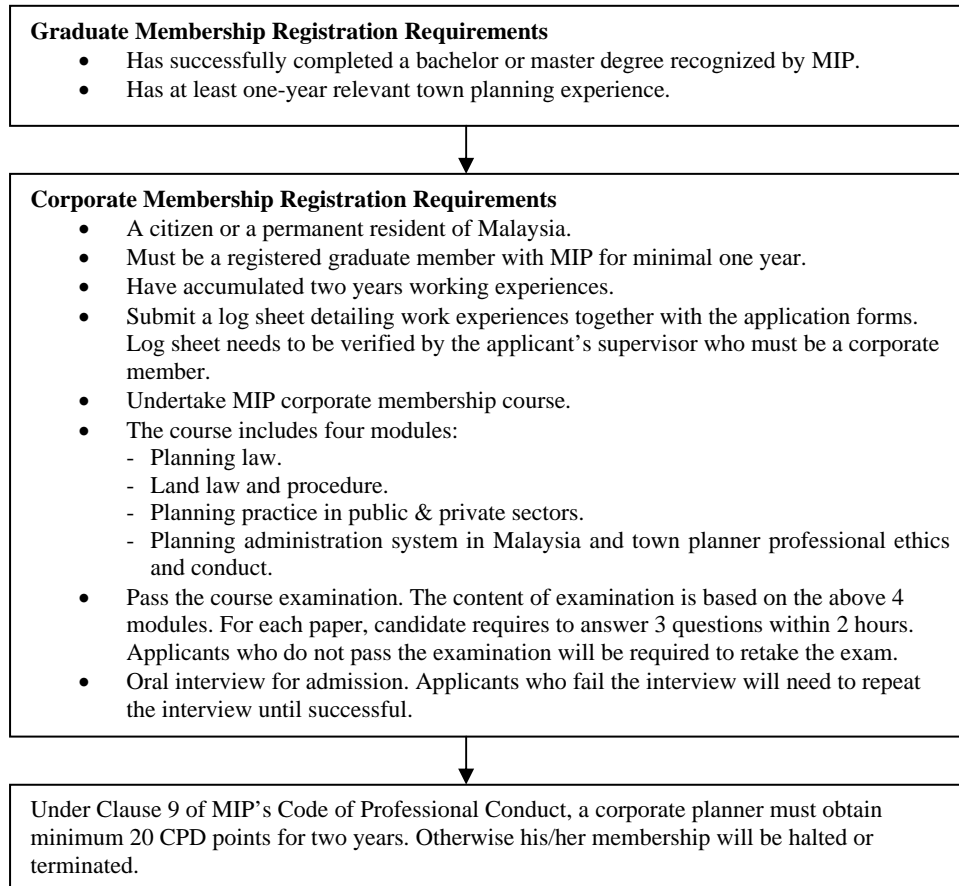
**Graduate Membership Registration Requirements**

- Has successfully completed a bachelor or master degree recognized by MIP.
- Has at least one-year relevant town planning experience.

**Corporate Membership Registration Requirements**

- A citizen or a permanent resident of Malaysia.
- Must be a registered graduate member with MIP for minimal one year.
- Have accumulated two years working experiences.
- Submit a log sheet detailing work experiences together with the application forms. Log sheet needs to be verified by the applicant's supervisor who must be a corporate member.
- Undertake MIP corporate membership course.
- The course includes four modules:
  - Planning law.
  - Land law and procedure.
  - Planning practice in public & private sectors.
  - Planning administration system in Malaysia and town planner professional ethics and conduct.
- Pass the course examination. The content of examination is based on the above 4 modules. For each paper, candidate requires to answer 3 questions within 2 hours. Applicants who do not pass the examination will be required to retake the exam.
- Oral interview for admission. Applicants who fail the interview will need to repeat the interview until successful.

Under Clause 9 of MIP's Code of Professional Conduct, a corporate planner must obtain minimum 20 CPD points for two years. Otherwise his/her membership will be halted or terminated.